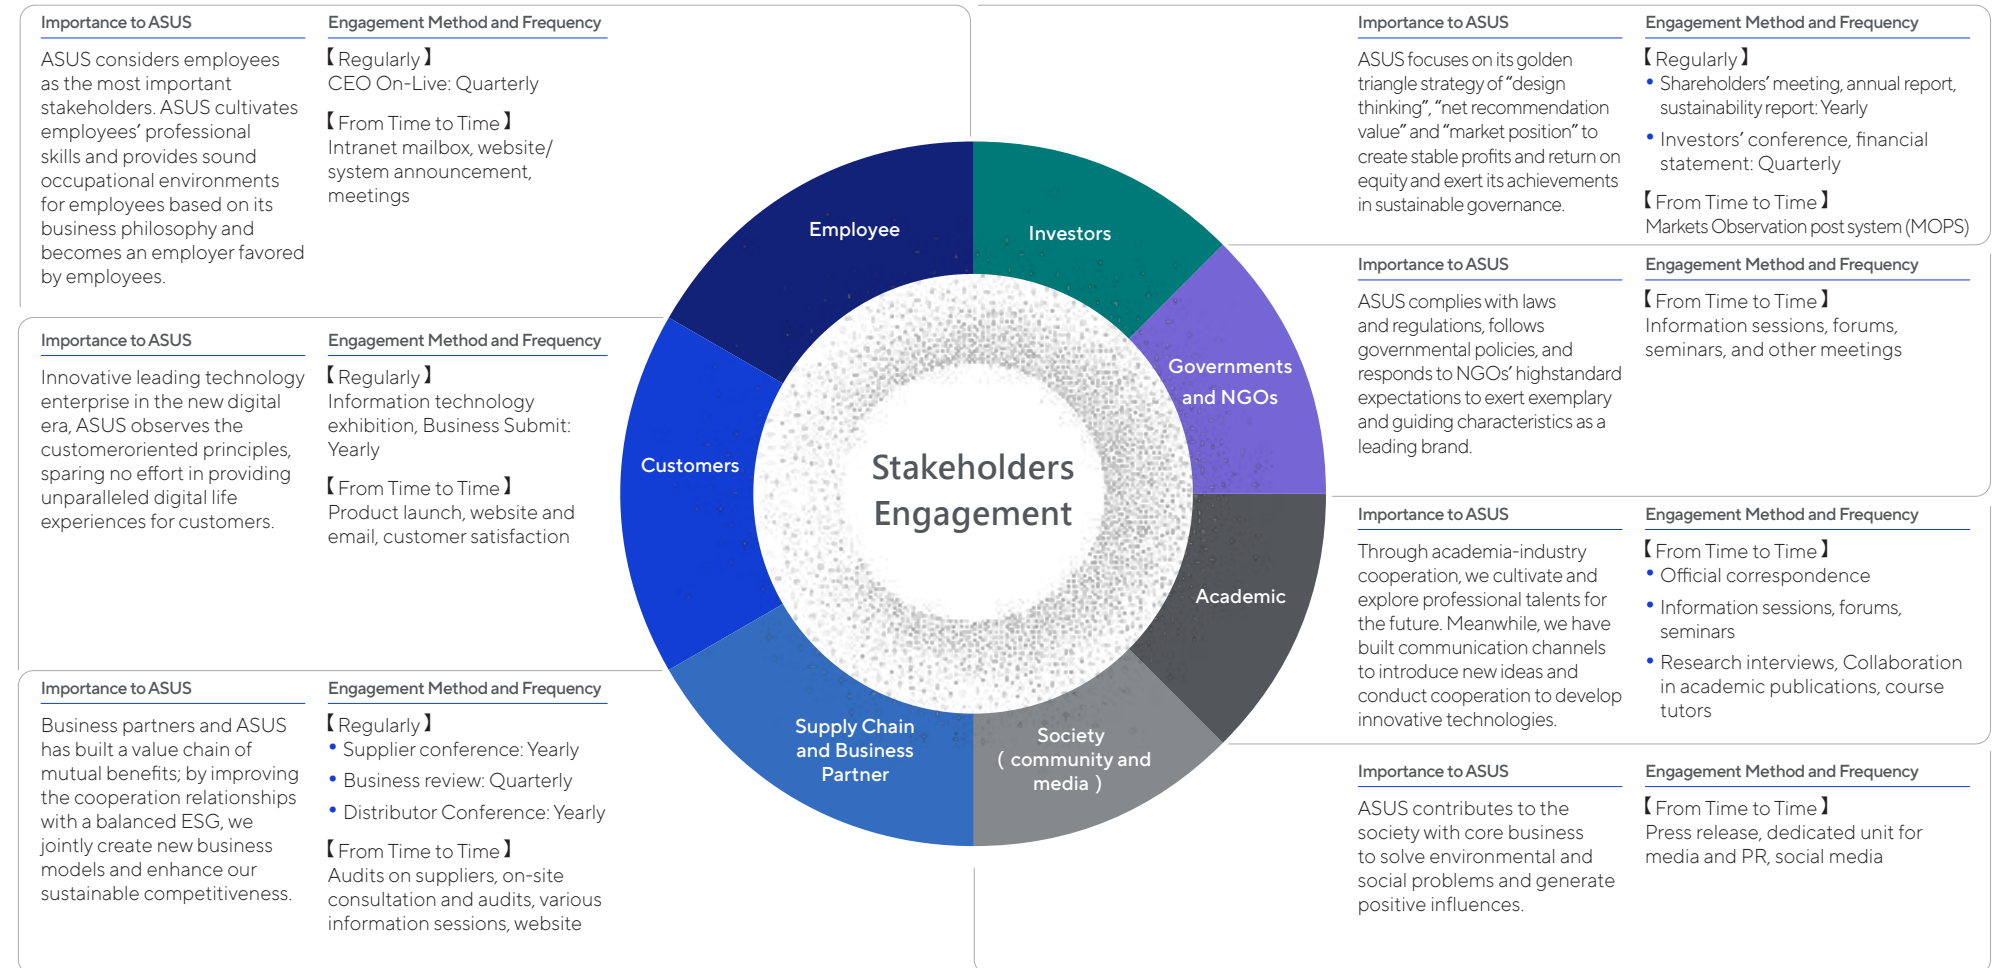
Importance to ASUS

ASUS considers employees as the most important stakeholders. ASUS cultivates employees' professional skills and provides sound occupational environments for employees based on its business philosophy and becomes an employer favored by employees.

Engagement Method and Frequency

【Regularly】
CEO On-Live: Quarterly

【From Time to Time】
Intranet mailbox, website/ system announcement, meetings

Importance to ASUS

ASUS focuses on its golden triangle strategy of "design thinking", "net recommendation value" and "market position" to create stable profits and return on equity and exert its achievements in sustainable governance.

Engagement Method and Frequency

【Regularly】
• Shareholders' meeting, annual report, sustainability report: Yearly
• Investors' conference, financial statement: Quarterly

【From Time to Time】
Markets Observation post system (MOPS)

Importance to ASUS

ASUS complies with laws and regulations, follows governmental policies, and responds to NGOs' highstandard expectations to exert exemplary and guiding characteristics as a leading brand.

Engagement Method and Frequency

【From Time to Time】
Information sessions, forums, seminars, and other meetings

Importance to ASUS

Innovative leading technology enterprise in the new digital era, ASUS observes the customeroriented principles, sparing no effort in providing unparalleled digital life experiences for customers.

Engagement Method and Frequency

【Regularly】
Information technology exhibition, Business Submit: Yearly

【From Time to Time】
Product launch, website and email, customer satisfaction

Employee
Investors
Governments and NGOs
Customers
Stakeholders Engagement
Academic
Supply Chain and Business Partner
Society ( community and media )

Importance to ASUS

Through academia-industry cooperation, we cultivate and explore professional talents for the future. Meanwhile, we have built communication channels to introduce new ideas and conduct cooperation to develop innovative technologies.

Engagement Method and Frequency

【From Time to Time】
• Official correspondence
• Information sessions, forums, seminars
• Research interviews, Collaboration in academic publications, course tutors

Importance to ASUS

Business partners and ASUS has built a value chain of mutual benefits; by improving the cooperation relationships with a balanced ESG, we jointly create new business models and enhance our sustainable competitiveness.

Engagement Method and Frequency

【Regularly】
• Supplier conference: Yearly
• Business review: Quarterly
• Distributor Conference: Yearly

【From Time to Time】
Audits on suppliers, on-site consultation and audits, various information sessions, website

Importance to ASUS

ASUS contributes to the society with core business to solve environmental and social problems and generate positive influences.

Engagement Method and Frequency

【From Time to Time】
Press release, dedicated unit for media and PR, social media